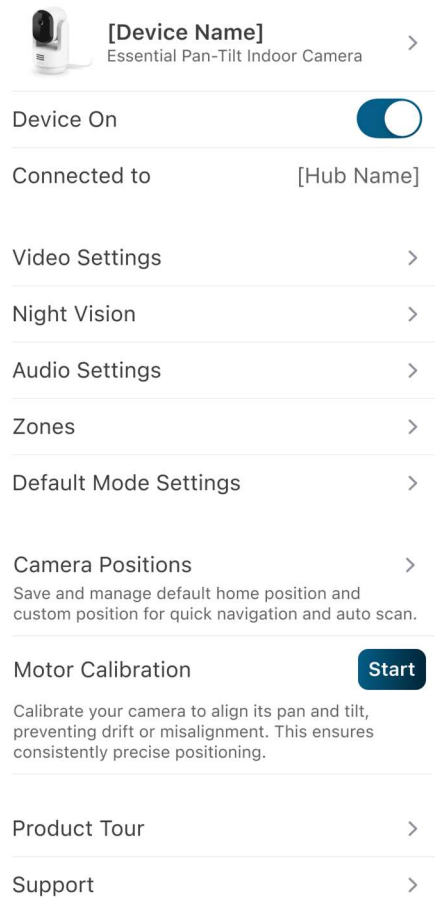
[Device Name]
Essential Pan-Tilt Indoor Camera

Device On

Connected to [Hub Name]

Video Settings

Night Vision

Audio Settings

Zones

Default Mode Settings

Camera Positions
Save and manage default home position and custom position for quick navigation and auto scan.

Motor Calibration Start

Calibrate your camera to align its pan and tilt, preventing drift or misalignment. This ensures consistently precise positioning.

Product Tour

Support